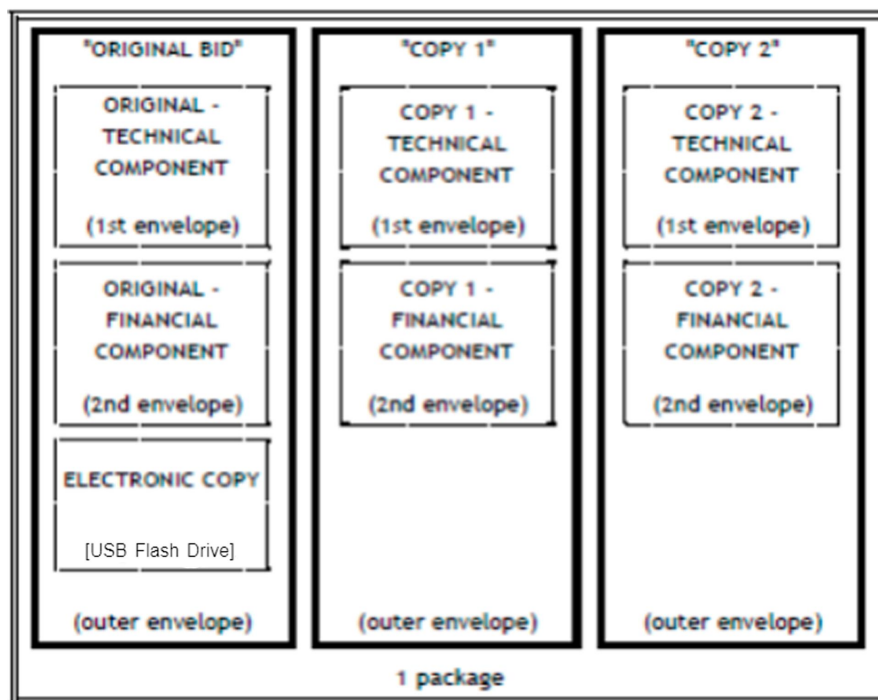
"ORIGINAL BID"

ORIGINAL - TECHNICAL COMPONENT

(1st envelope)

ORIGINAL - FINANCIAL COMPONENT

(2nd envelope)

ELECTRONIC COPY

[USB Flash Drive]

(outer envelope)

"COPY 1"

COPY 1 - TECHNICAL COMPONENT

(1st envelope)

COPY 1 - FINANCIAL COMPONENT

(2nd envelope)

(outer envelope)

"COPY 2"

COPY 2 - TECHNICAL COMPONENT

(1st envelope)

COPY 2 - FINANCIAL COMPONENT

(2nd envelope)

(outer envelope)

1 package